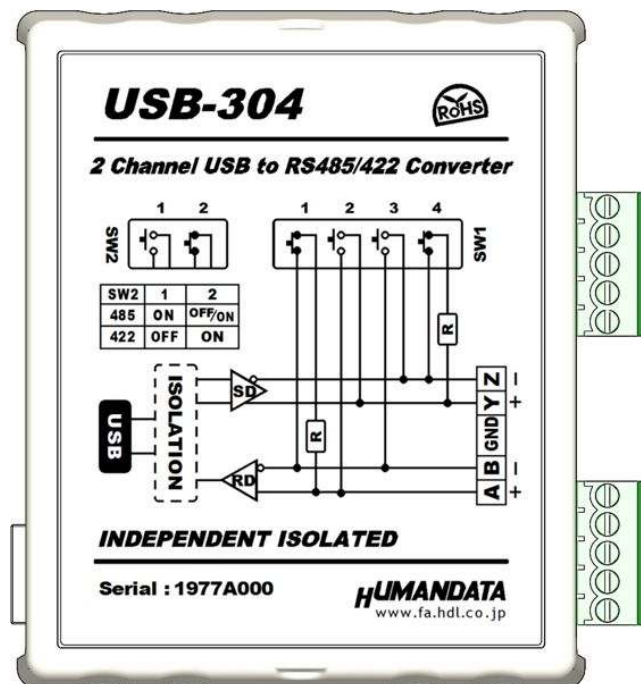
USB-304

RoHS

2 Channel USB to RS485/422 Converter

1 2

SW2

1 2 3 4

SW1

| SW2 | 1 | 2 |
|---|---|---|
| 485 | ON | OFF/ON |
| 422 | OFF | ON |

R

USB

ISOLATION

SD

R

RD

Z −
Y +
GND
B −
A +

INDEPENDENT ISOLATED

Serial : 1977A000

HUMANDATA
www.fa.hdl.co.jp